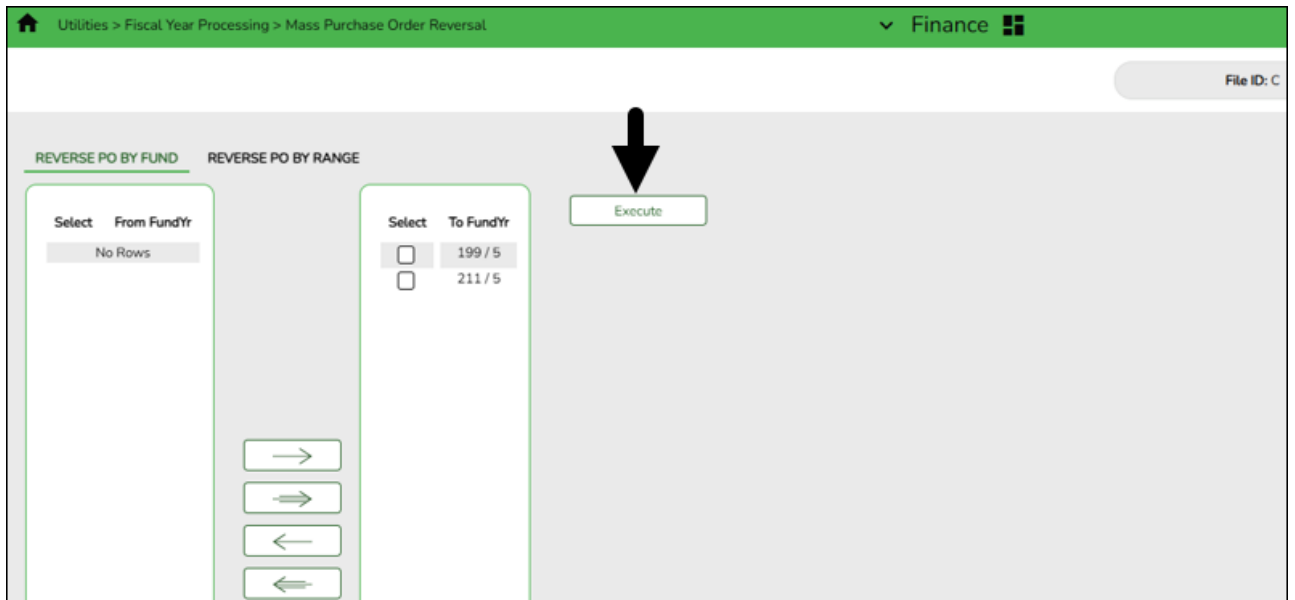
Utilities > Fiscal Year Processing > Mass Purchase Order Reversal

Finance

File ID: C

REVERSE PO BY FUND

REVERSE PO BY RANGE

| Select | From FundYr |
|---|---|
| No Rows | |

| Select | To FundYr |
|---|---|
| ☐ | 199 / 5 |
| ☐ | 211 / 5 |

Execute